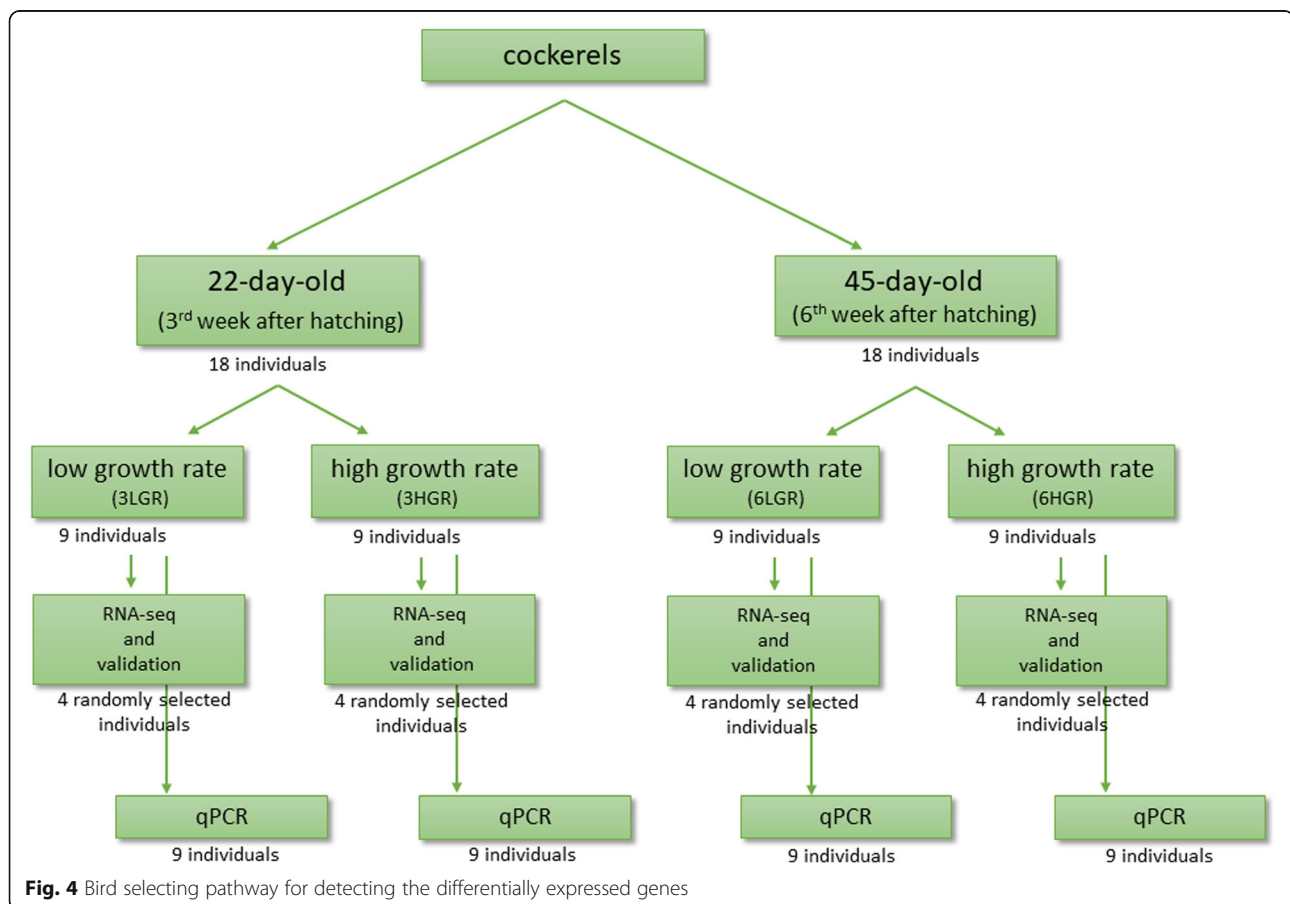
cockerels

22-day-old
(3$^{rd}$ week after hatching)
18 individuals

45-day-old
(6$^{th}$ week after hatching)
18 individuals

low growth rate
(3LGR)
9 individuals

high growth rate
(3HGR)
9 individuals

low growth rate
(6LGR)
9 individuals

high growth rate
(6HGR)
9 individuals

RNA-seq
and
validation
4 randomly selected individuals

RNA-seq
and
validation
4 randomly selected individuals

RNA-seq
and
validation
4 randomly selected individuals

RNA-seq
and
validation
4 randomly selected individuals

qPCR
9 individuals

qPCR
9 individuals

qPCR
9 individuals

qPCR
9 individuals

**Fig. 4** Bird selecting pathway for detecting the differentially expressed genes